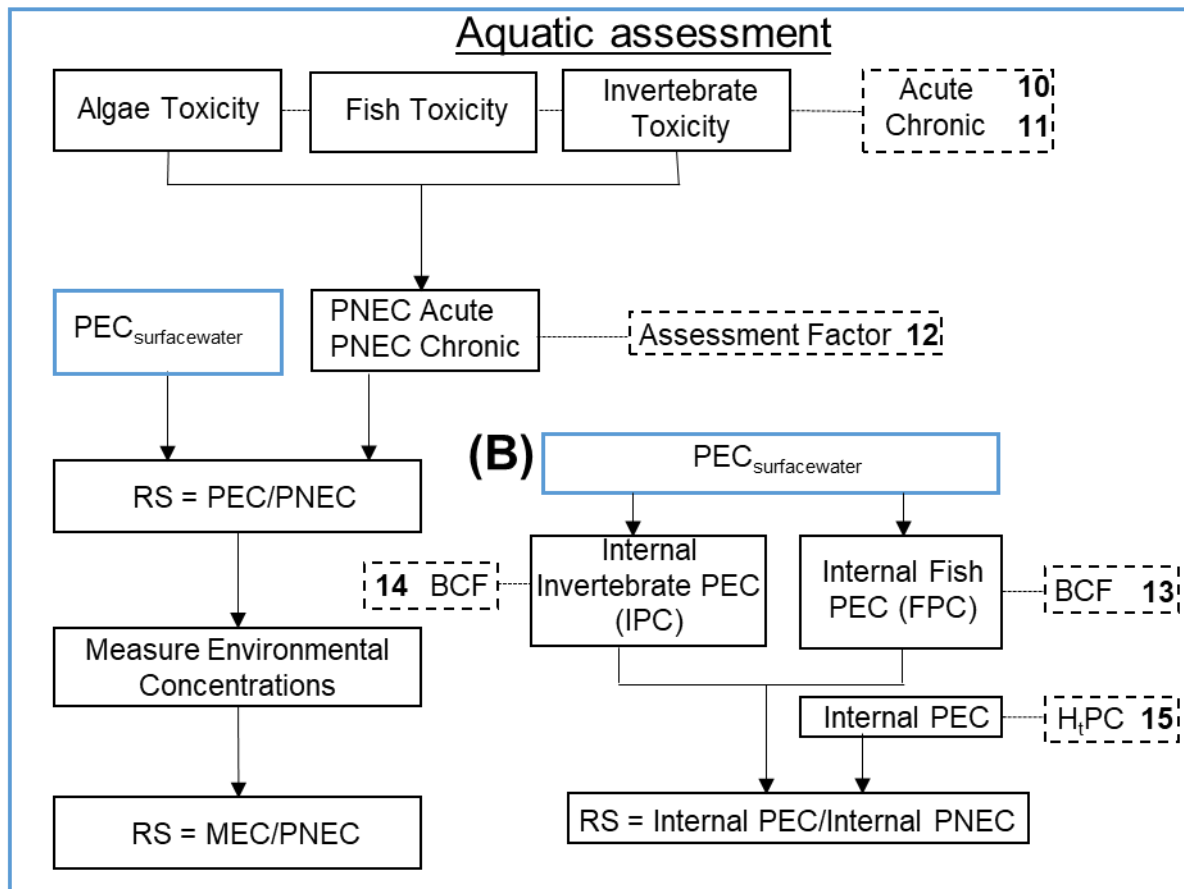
Aquatic assessment

Algae Toxicity

Fish Toxicity

Invertebrate Toxicity

Acute 10
Chronic 11

PEC$_{surfacewater}$

PNEC Acute
PNEC Chronic

Assessment Factor 12

RS = PEC/PNEC

Measure Environmental Concentrations

RS = MEC/PNEC

(B)

PEC$_{surfacewater}$

14 BCF

Internal Invertebrate PEC (IPC)

Internal Fish PEC (FPC)

BCF 13

Internal PEC

H$_t$PC 15

RS = Internal PEC/Internal PNEC